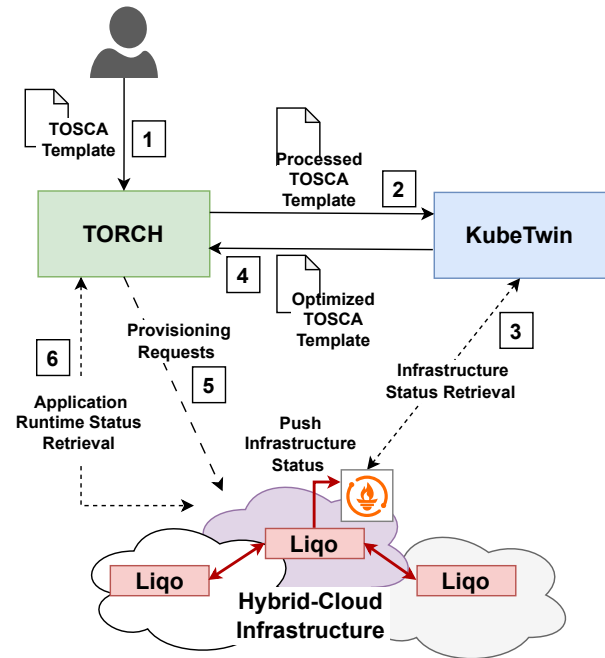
TOSCA Template

1

Processed TOSCA Template

2

TORCH

KubeTwin

4

Optimized TOSCA Template

3

Provisioning Requests

6

5

Infrastructure Status Retrieval

Application Runtime Status Retrieval

Push Infrastructure Status

Liqo

Liqo

Liqo

Hybrid-Cloud Infrastructure